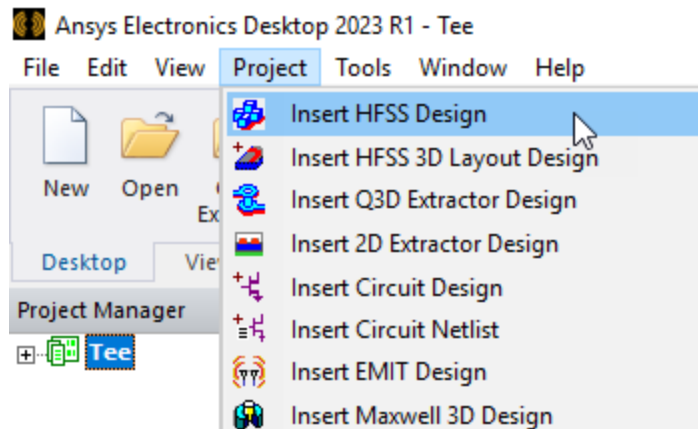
Ansys Electronics Desktop 2023 R1 - Tee

File Edit View Project Tools Window Help

New Open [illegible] Ex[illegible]

Desktop Vie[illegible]

Project Manager

Tee

Insert HFSS Design
Insert HFSS 3D Layout Design
Insert Q3D Extractor Design
Insert 2D Extractor Design
Insert Circuit Design
Insert Circuit Netlist
Insert EMIT Design
Insert Maxwell 3D Design